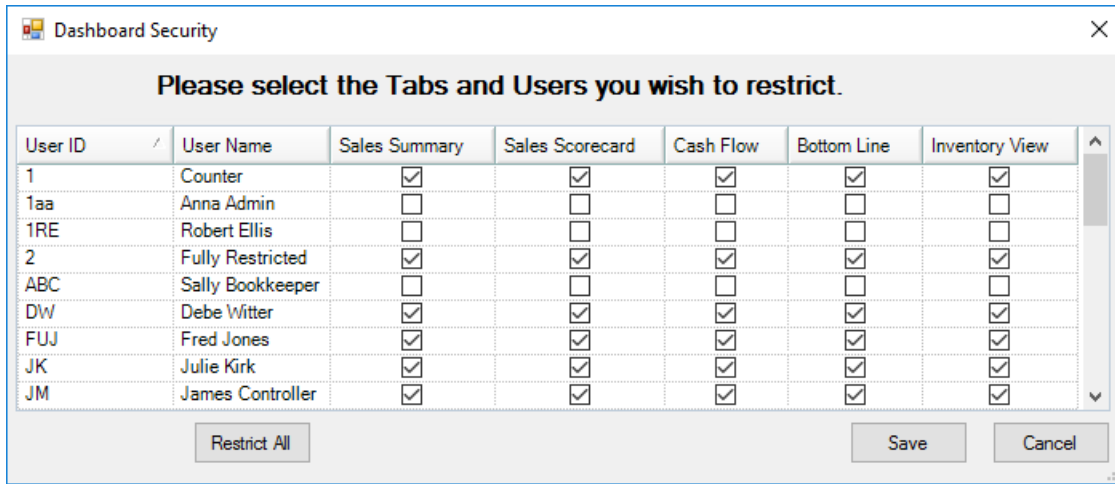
Dashboard Security

Please select the Tabs and Users you wish to restrict.

| User ID | User Name | Sales Summary | Sales Scorecard | Cash Flow | Bottom Line | Inventory View |
|---|---|---|---|---|---|---|
| 1 | Counter | ☑ | ☑ | ☑ | ☑ | ☑ |
| 1aa | Anna Admin | ☐ | ☐ | ☐ | ☐ | ☐ |
| 1RE | Robert Ellis | ☐ | ☐ | ☐ | ☐ | ☐ |
| 2 | Fully Restricted | ☑ | ☑ | ☑ | ☑ | ☑ |
| ABC | Sally Bookkeeper | ☐ | ☐ | ☐ | ☐ | ☐ |
| DW | Debe Witter | ☑ | ☑ | ☑ | ☑ | ☑ |
| FUJ | Fred Jones | ☑ | ☑ | ☑ | ☑ | ☑ |
| JK | Julie Kirk | ☑ | ☑ | ☑ | ☑ | ☑ |
| JM | James Controller | ☑ | ☑ | ☑ | ☑ | ☑ |

Restrict All

Save

Cancel